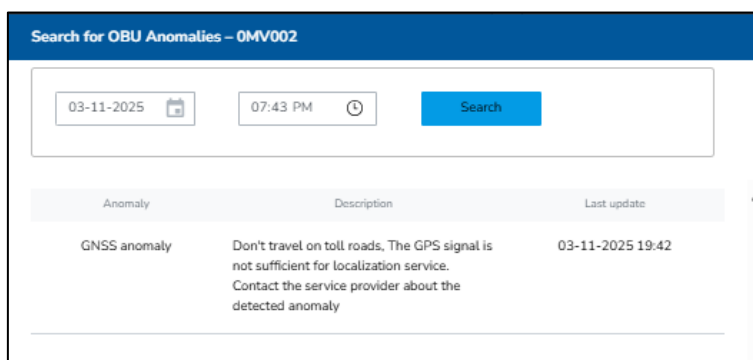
Search for OBU Anomalies – 0MV002

03-11-2025

07:43 PM

Search

| Anomaly | Description | Last update |
|---|---|---|
| GNSS anomaly | Don't travel on toll roads, The GPS signal is not sufficient for localization service. Contact the service provider about the detected anomaly | 03-11-2025 19:42 |